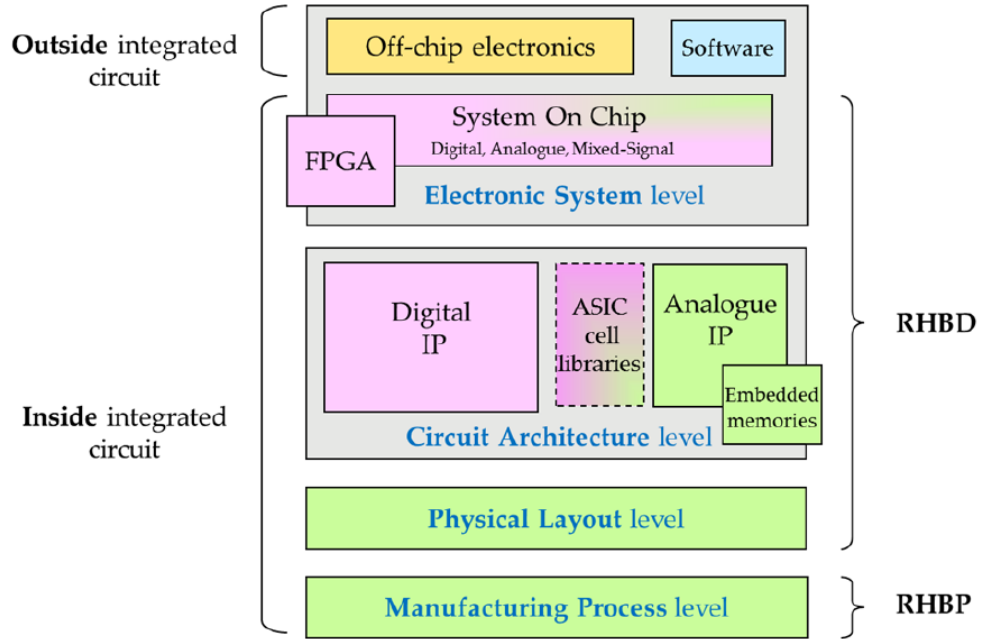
Outside integrated circuit

Off-chip electronics

Software

System On Chip

Digital, Analogue, Mixed-Signal

FPGA

Electronic System level

Digital IP

ASIC cell libraries

Analogue IP

Embedded memories

Circuit Architecture level

Physical Layout level

Manufacturing Process level

Inside integrated circuit

RHBD

RHBP